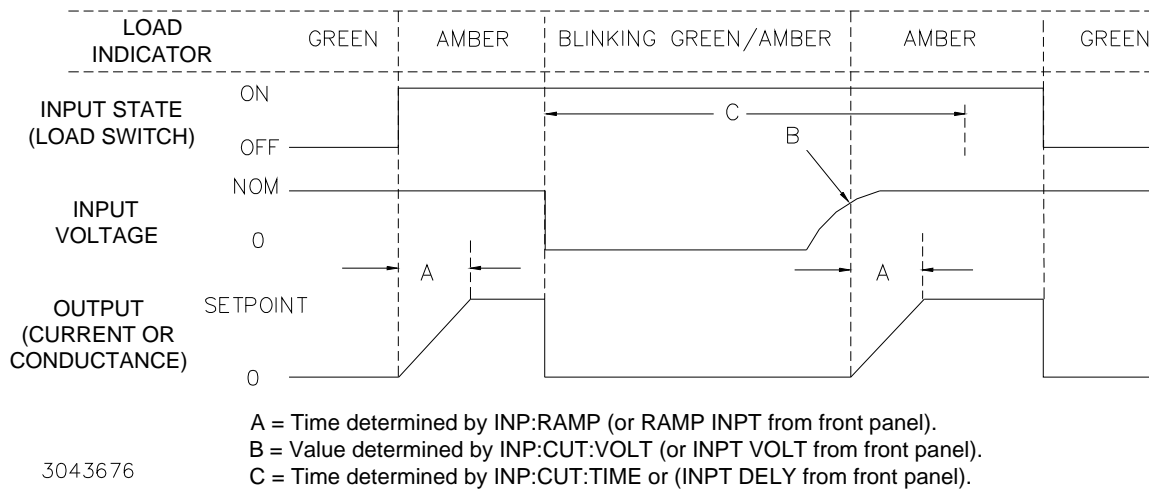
LOAD INDICATOR
GREEN
AMBER
BLINKING GREEN/AMBER
AMBER
GREEN

INPUT STATE (LOAD SWITCH)
ON
OFF
C
B

INPUT VOLTAGE
NOM
0

A
A

OUTPUT (CURRENT OR CONDUCTANCE)
SETPOINT
0

A = Time determined by INP:RAMP (or RAMP INPT from front panel).
B = Value determined by INP:CUT:VOLT (or INPT VOLT from front panel).
C = Time determined by INP:CUT:TIME or (INPT DELY from front panel).

3043676